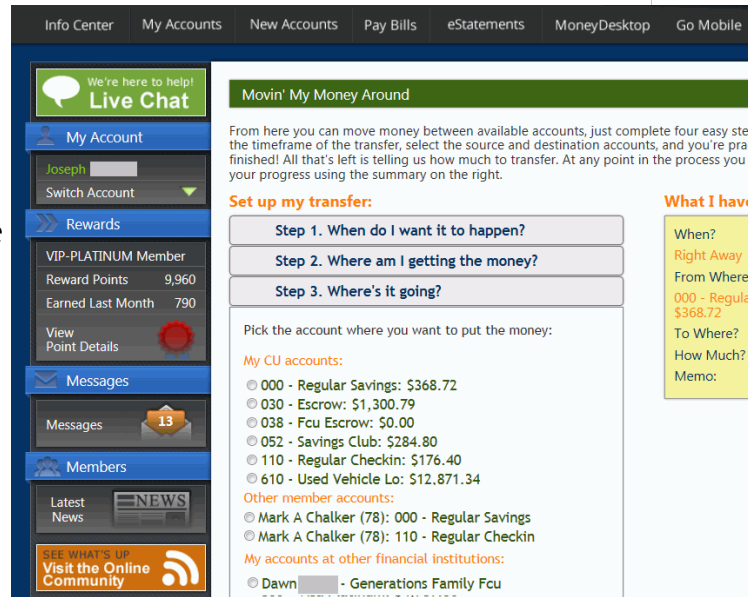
Info Center | My Accounts | New Accounts | Pay Bills | eStatements | MoneyDesktop | Go Mobile

We're here to help!
Live Chat

My Account
Joseph
Switch Account

Rewards
VIP-PLATINUM Member
Reward Points 9,960
Earned Last Month 790
View Point Details

Messages
Messages 13

Members
Latest News
NEWS

SEE WHAT'S UP
Visit the Online Community

Movin' My Money Around

From here you can move money between available accounts, just complete four easy ste the timeframe of the transfer, select the source and destination accounts, and you're pra finished! All that's left is telling us how much to transfer. At any point in the process you your progress using the summary on the right.

Set up my transfer:

Step 1. When do I want it to happen?
Step 2. Where am I getting the money?
Step 3. Where's it going?

Pick the account where you want to put the money:

My CU accounts:
000 - Regular Savings: $368.72
030 - Escrow: $1,300.79
038 - Fcu Escrow: $0.00
052 - Savings Club: $284.80
110 - Regular Checkin: $176.40
610 - Used Vehicle Lo: $12,871.34

Other member accounts:
Mark A Chalker (78): 000 - Regular Savings
Mark A Chalker (78): 110 - Regular Checkin

My accounts at other financial institutions:
Dawn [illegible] - Generations Family Fcu

What I hav
When?
Right Away
From Where
000 - Regula
$368.72
To Where?
How Much?
Memo: